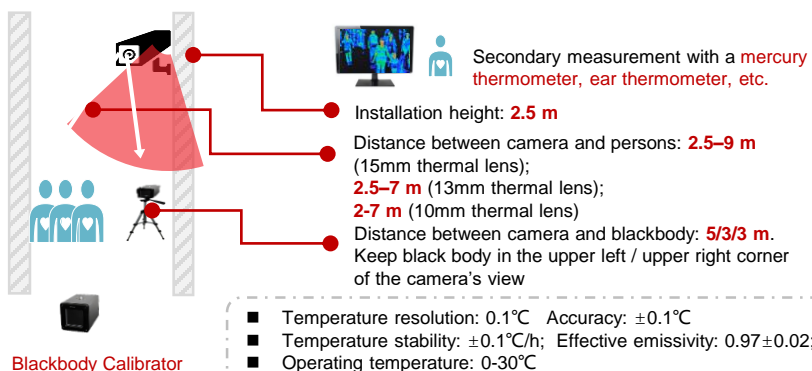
Secondary measurement with a mercury thermometer, ear thermometer, etc.

Installation height: 2.5 m

Distance between camera and persons: 2.5–9 m (15mm thermal lens);
2.5–7 m (13mm thermal lens);
2-7 m (10mm thermal lens)

Distance between camera and blackbody: 5/3/3 m. Keep black body in the upper left / upper right corner of the camera's view

Blackbody Calibrator

■ Temperature resolution: 0.1℃ Accuracy: ±0.1℃
■ Temperature stability: ±0.1℃/h; Effective emissivity: 0.97±0.02
■ Operating temperature: 0-30℃